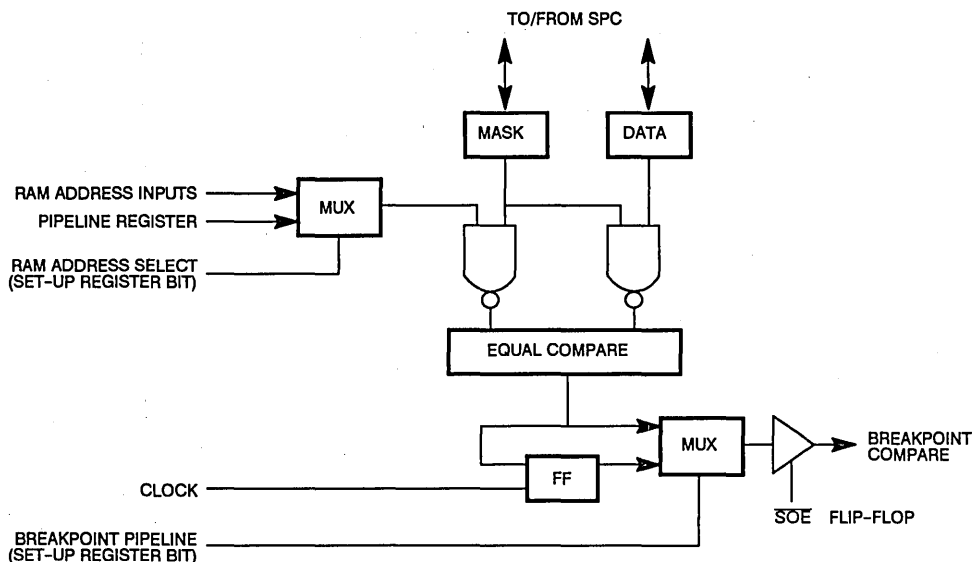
TO/FROM SPC

MASK

DATA

RAM ADDRESS INPUTS

PIPELINE REGISTER

MUX

RAM ADDRESS SELECT (SET-UP REGISTER BIT)

EQUAL COMPARE

MUX

BREAKPOINT COMPARE

FF

CLOCK

$\overline{SOE}$ FLIP-FLOP

BREAKPOINT PIPELINE (SET-UP REGISTER BIT)